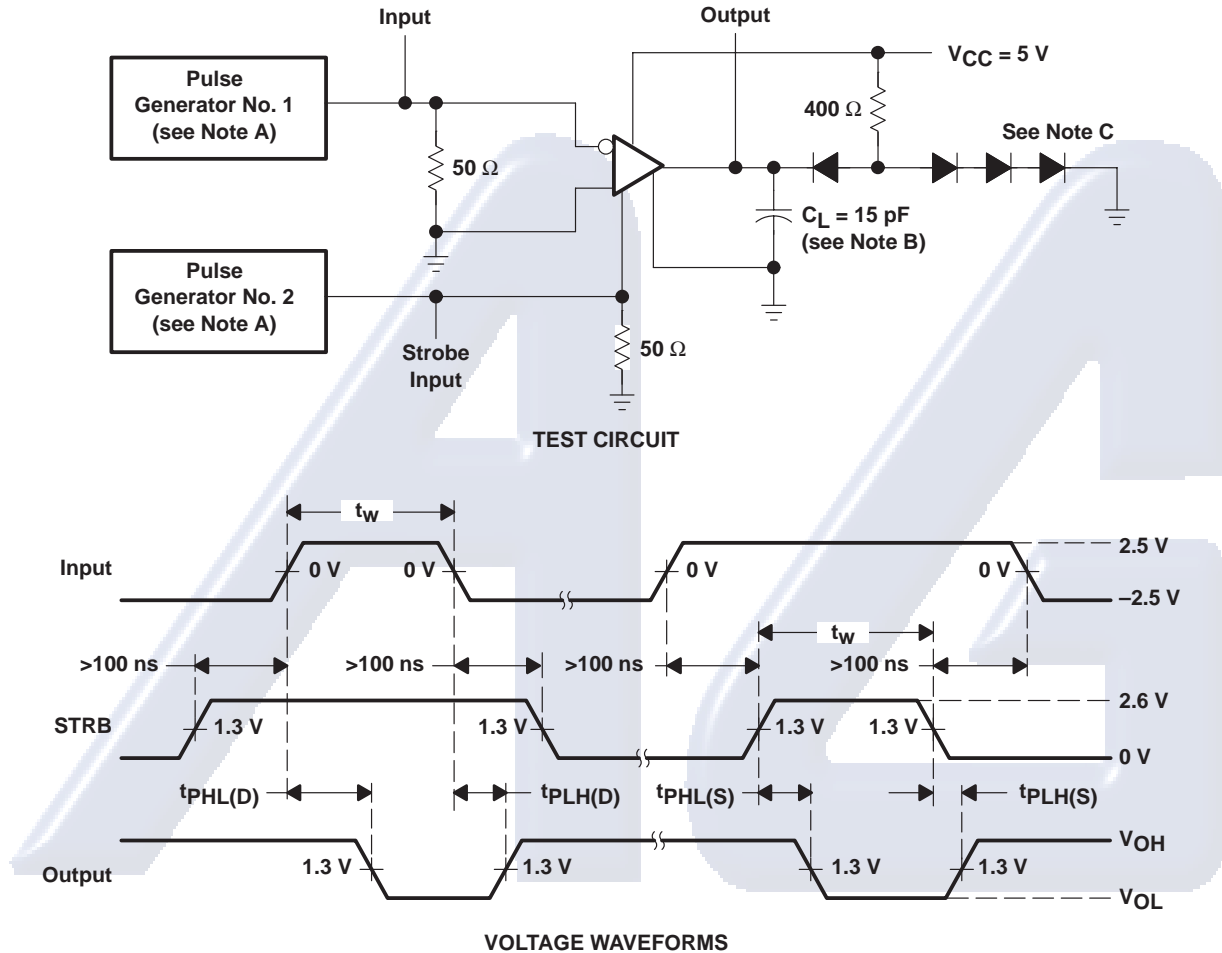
Input

Output

$V_{CC}$ = 5 V

Pulse Generator No. 1 (see Note A)

400 Ω

See Note C

50 Ω

$C_L$ = 15 pF (see Note B)

Pulse Generator No. 2 (see Note A)

Strobe Input

50 Ω

TEST CIRCUIT

$t_w$

Input

0 V

0 V

0 V

0 V

2.5 V

–2.5 V

$t_w$

>100 ns

>100 ns

>100 ns

>100 ns

2.6 V

STRB

1.3 V

1.3 V

1.3 V

1.3 V

0 V

$t_{PHL(D)}$

$t_{PLH(D)}$

$t_{PHL(S)}$

$t_{PLH(S)}$

$V_{OH}$

Output

1.3 V

1.3 V

1.3 V

1.3 V

$V_{OL}$

VOLTAGE WAVEFORMS